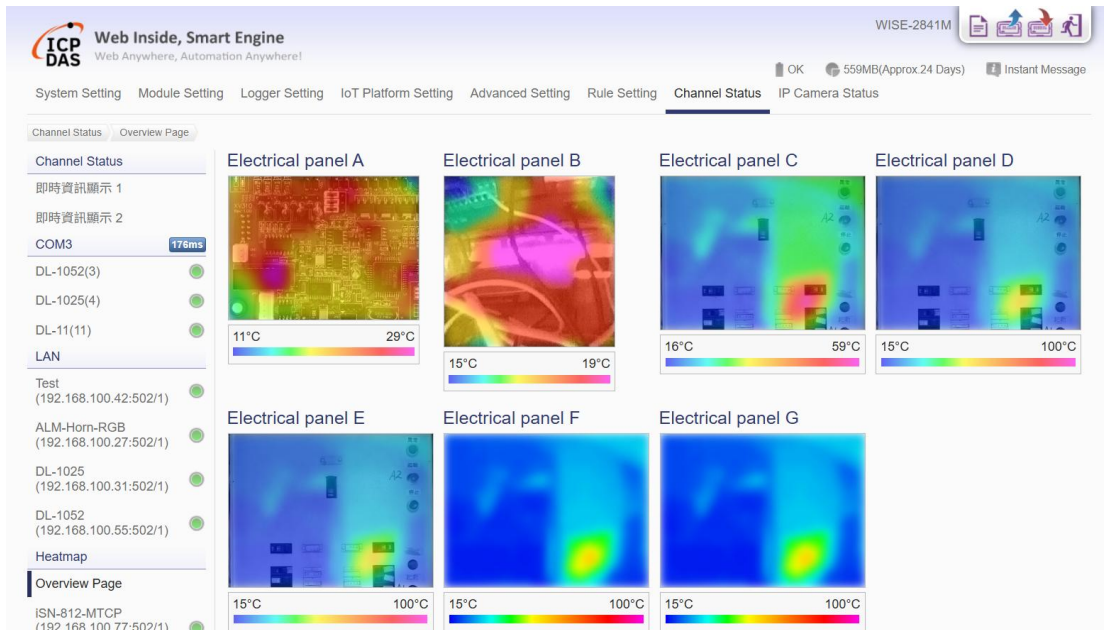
ICP DAS Web Inside, Smart Engine
Web Anywhere, Automation Anywhere!

WISE-2841M

OK 559MB(Approx.24 Days) Instant Message

System Setting Module Setting Logger Setting IoT Platform Setting Advanced Setting Rule Setting Channel Status IP Camera Status

Channel Status Overview Page

Channel Status
即時資訊顯示 1
即時資訊顯示 2
COM3 176ms
DL-1052(3)
DL-1025(4)
DL-11(11)
LAN
Test (192.168.100.42:502/1)
ALM-Horn-RGB (192.168.100.27:502/1)
DL-1025 (192.168.100.31:502/1)
DL-1052 (192.168.100.55:502/1)
Heatmap
Overview Page
iSN-812-MTCP (192.168.100.77:502/1)

Electrical panel A
11°C 29°C

Electrical panel B
15°C 19°C

Electrical panel C
16°C 59°C

Electrical panel D
15°C 100°C

Electrical panel E
15°C 100°C

Electrical panel F
15°C 100°C

Electrical panel G
15°C 100°C